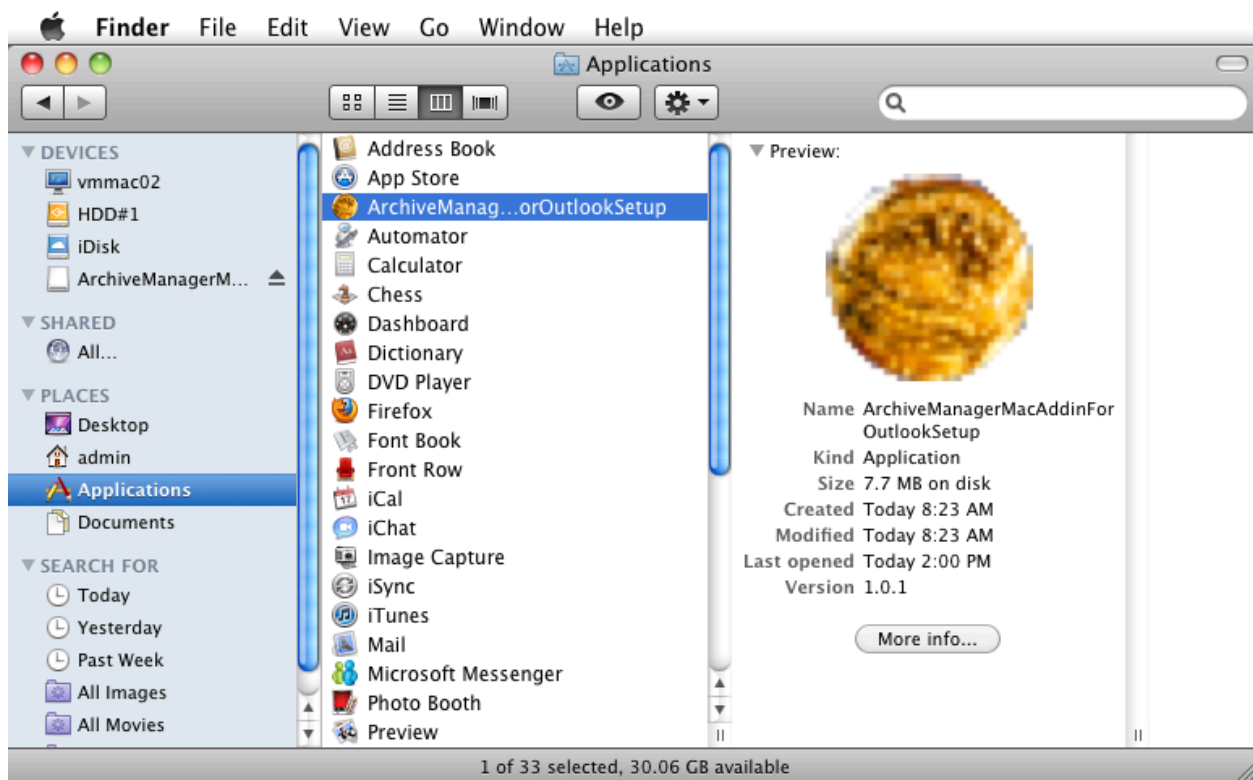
Finder File Edit View Go Window Help

Applications

DEVICES
vmmac02
HDD#1
iDisk
ArchiveManagerM...

SHARED
All...

PLACES
Desktop
admin
Applications
Documents

SEARCH FOR
Today
Yesterday
Past Week
All Images
All Movies

Address Book
App Store
ArchiveManag...orOutlookSetup
Automator
Calculator
Chess
Dashboard
Dictionary
DVD Player
Firefox
Font Book
Front Row
iCal
iChat
Image Capture
iSync
iTunes
Mail
Microsoft Messenger
Photo Booth
Preview

Preview:

Name ArchiveManagerMacAddinForOutlookSetup
Kind Application
Size 7.7 MB on disk
Created Today 8:23 AM
Modified Today 8:23 AM
Last opened Today 2:00 PM
Version 1.0.1

More info...

1 of 33 selected, 30.06 GB available